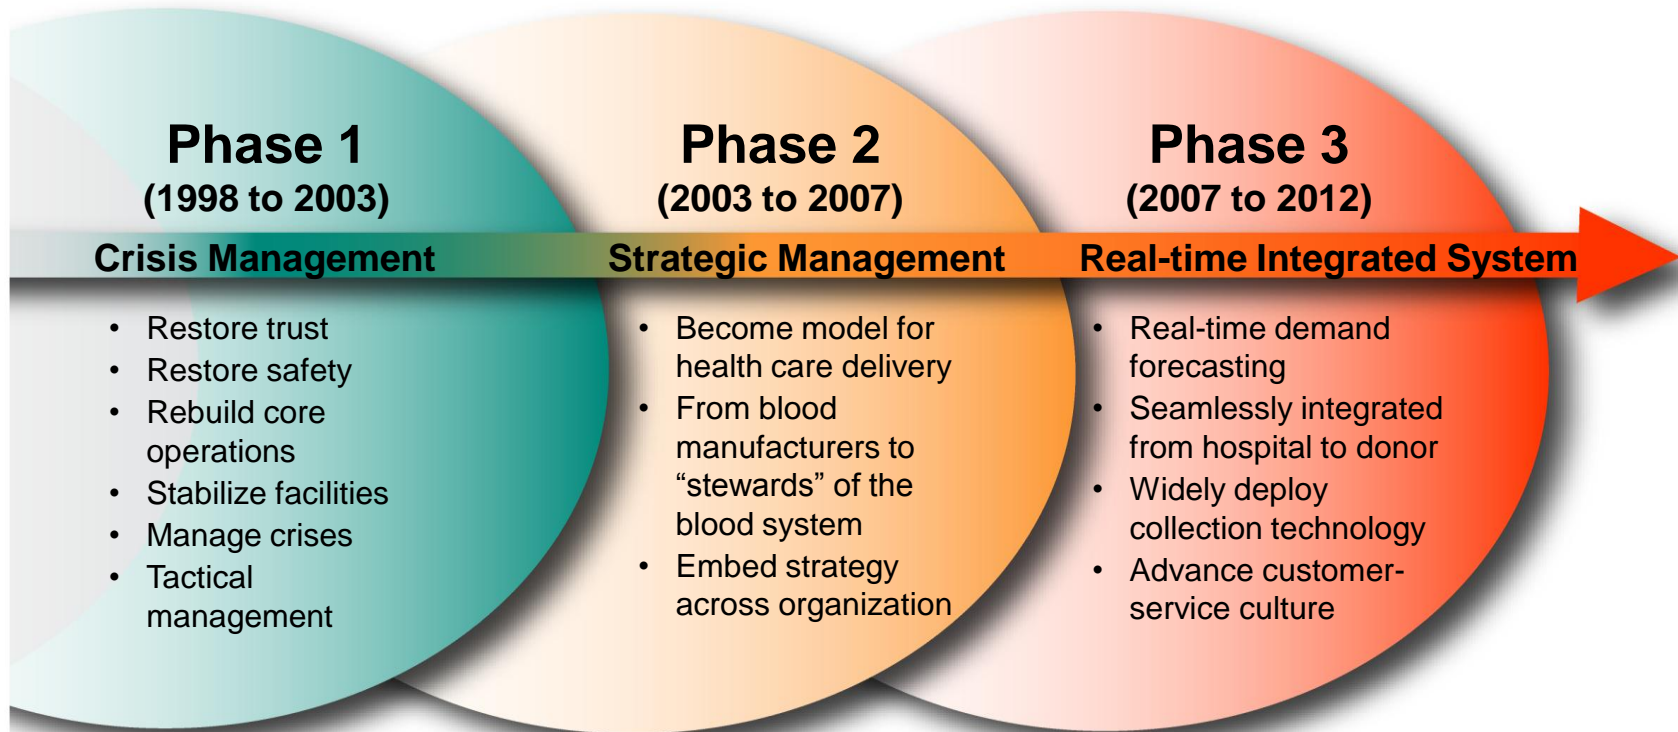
Phase 1
(1998 to 2003)
Crisis Management

- Restore trust
- Restore safety
- Rebuild core operations
- Stabilize facilities
- Manage crises
- Tactical management

Phase 2
(2003 to 2007)
Strategic Management

- Become model for health care delivery
- From blood manufacturers to “stewards” of the blood system
- Embed strategy across organization

Phase 3
(2007 to 2012)
Real-time Integrated System

- Real-time demand forecasting
- Seamlessly integrated from hospital to donor
- Widely deploy collection technology
- Advance customer-service culture